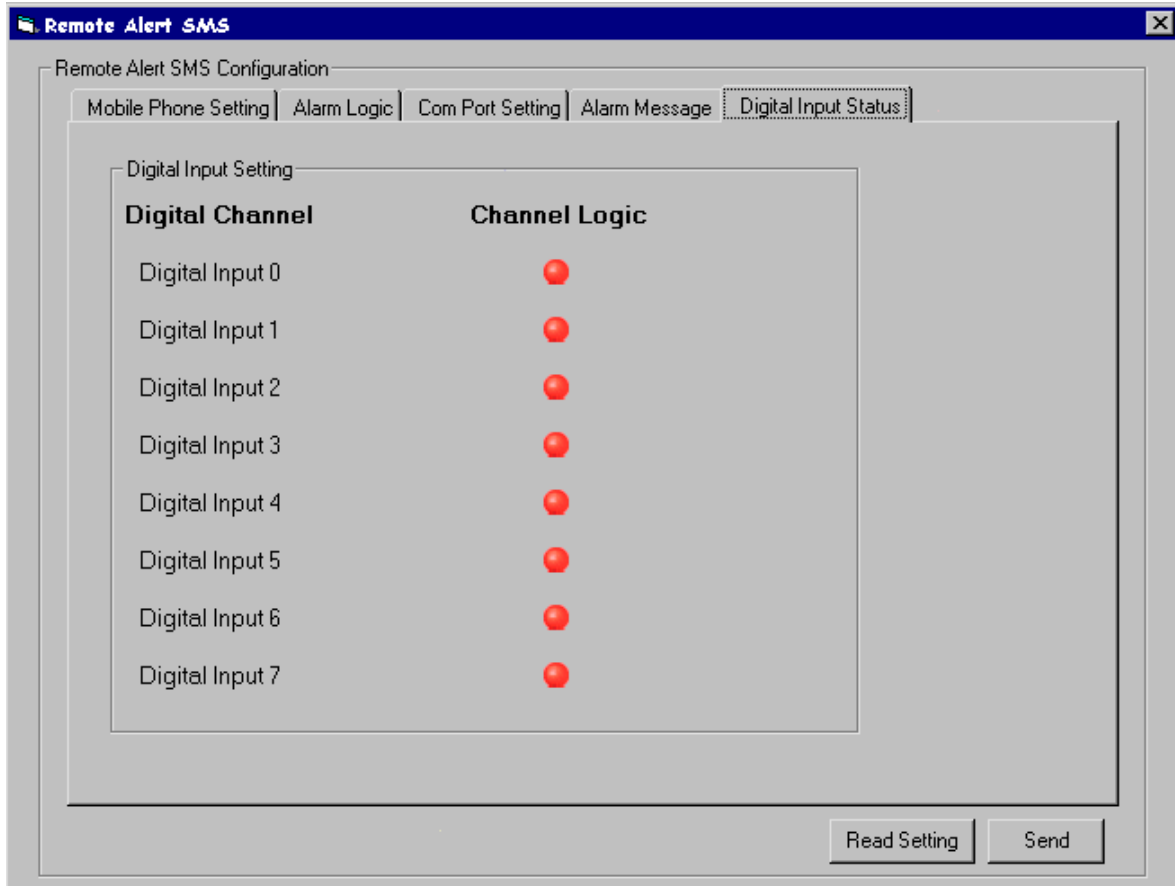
Remote Alert SMS

Remote Alert SMS Configuration

Mobile Phone Setting | Alarm Logic | Com Port Setting | Alarm Message | Digital Input Status

Digital Input Setting

| Digital Channel | Channel Logic |
|---|---|
| Digital Input 0 | |
| Digital Input 1 | |
| Digital Input 2 | |
| Digital Input 3 | |
| Digital Input 4 | |
| Digital Input 5 | |
| Digital Input 6 | |
| Digital Input 7 | |

Read Setting
Send